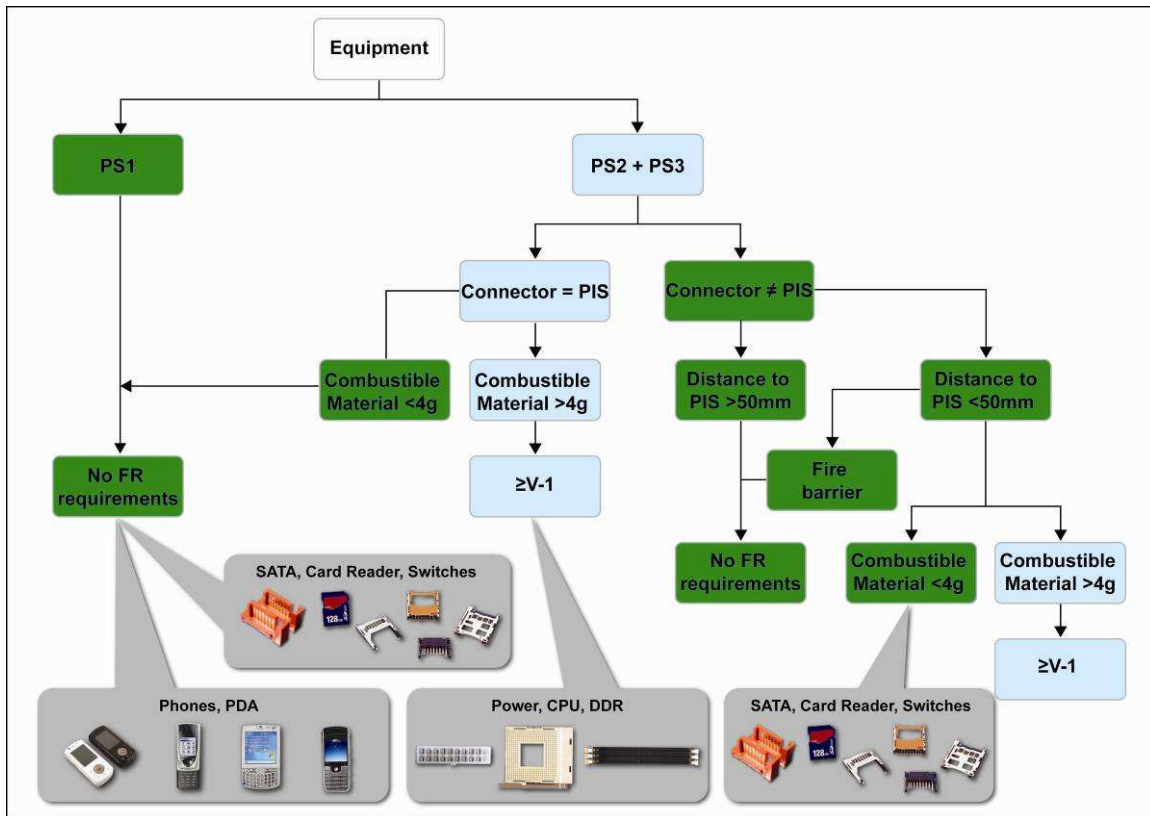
Equipment

PS1

PS2 + PS3

Connector = PIS

Connector ≠ PIS

Combustible Material <4g

Combustible Material >4g

Distance to PIS >50mm

Distance to PIS <50mm

No FR requirements

≥V-1

Fire barrier

No FR requirements

Combustible Material <4g

Combustible Material >4g

≥V-1

SATA, Card Reader, Switches

128

Phones, PDA

Power, CPU, DDR

SATA, Card Reader, Switches

128